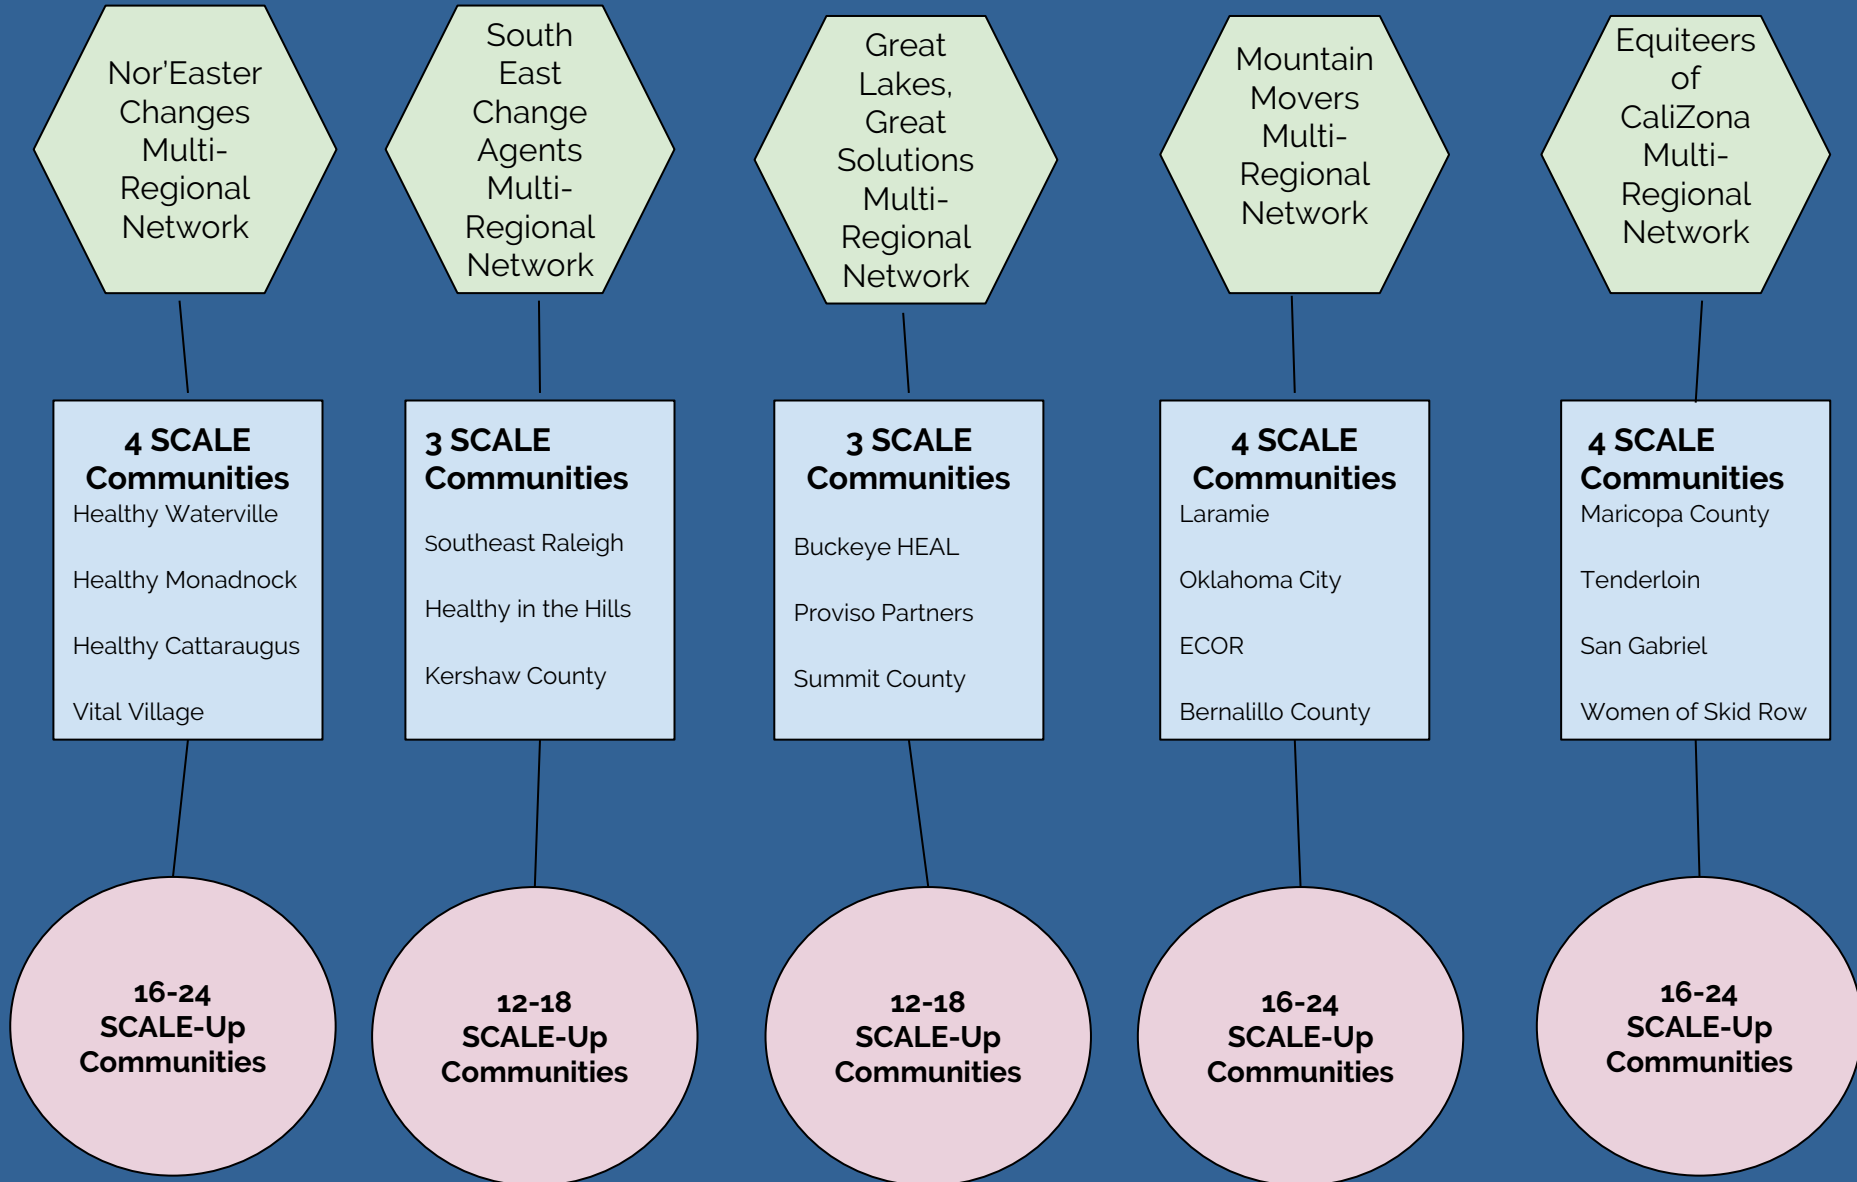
Nor'Easter Changes Multi-Regional Network

4 SCALE Communities
Healthy Waterville
Healthy Monadnock
Healthy Cattaraugus
Vital Village

16-24 SCALE-Up Communities

South East Change Agents Multi-Regional Network

3 SCALE Communities
Southeast Raleigh
Healthy in the Hills
Kershaw County

12-18 SCALE-Up Communities

Great Lakes, Great Solutions Multi-Regional Network

3 SCALE Communities
Buckeye HEAL
Proviso Partners
Summit County

12-18 SCALE-Up Communities

Mountain Movers Multi-Regional Network

4 SCALE Communities
Laramie
Oklahoma City
ECOR
Bernalillo County

16-24 SCALE-Up Communities

Equiteers of CaliZona Multi-Regional Network

4 SCALE Communities
Maricopa County
Tenderloin
San Gabriel
Women of Skid Row

16-24 SCALE-Up Communities